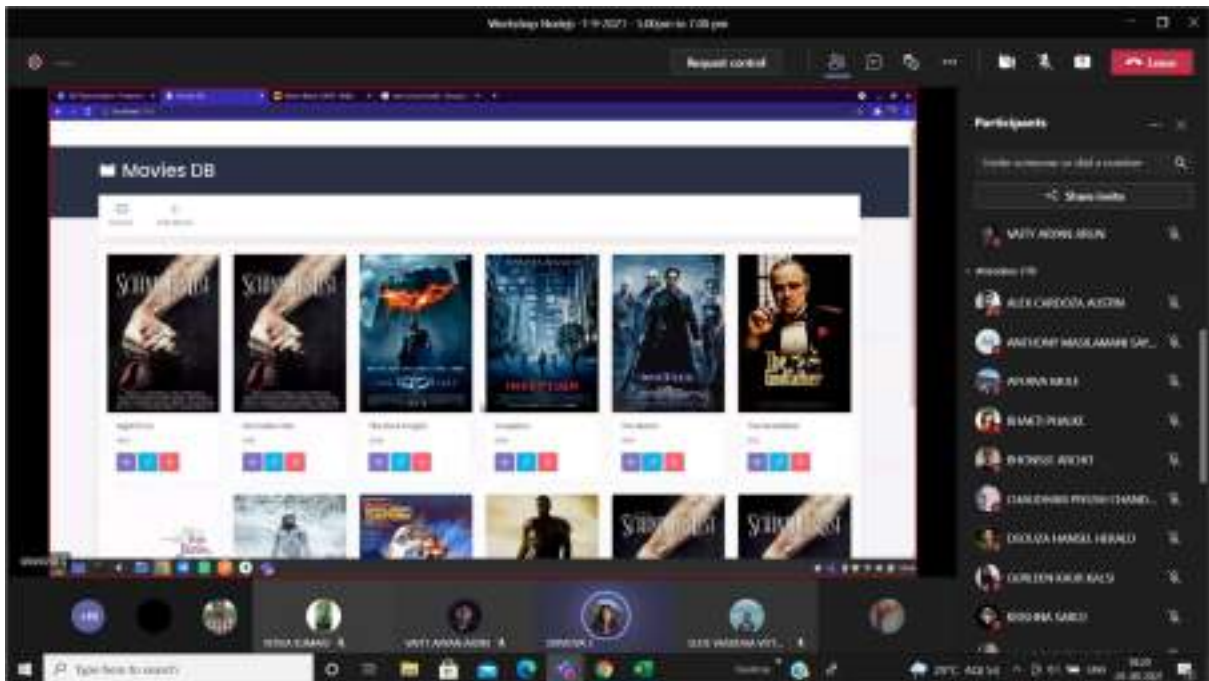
Workshop Nodejs - 1-9-2021 - 5:00pm to 7:00 pm

Request control

Leave

Movies DB

Participants

Invite someone or dial a number

Share invite

SATY ARDINE ARUN

ALEX CARDOZA AUSTIN

ANTHONY MASILAMANI SAI...

APURVA MULE

BHAKTI PHADKE

BHONSLE ARCHIT

CHAUDHARI PIYUSH CHAND...

DSOUZA HANSEL HERALD

GURLEEN KAUR KALSI

KRISHNA SABOJ

Type here to search

29°C